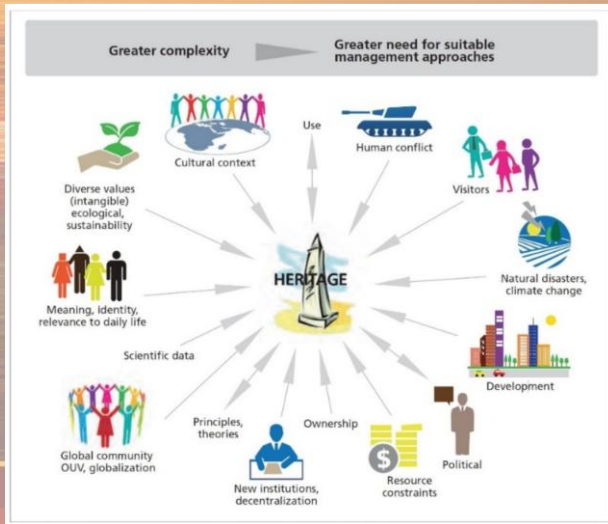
Greater complexity

Greater need for suitable management approaches

Cultural context

Use

Human conflict

Visitors

Diverse values (intangible) ecological, sustainability

HERITAGE

Natural disasters, climate change

Meaning, identity, relevance to daily life

Scientific data

Development

Global community OUV, globalization

Principles, theories

Ownership

Political

New institutions, decentralization

Resource constraints